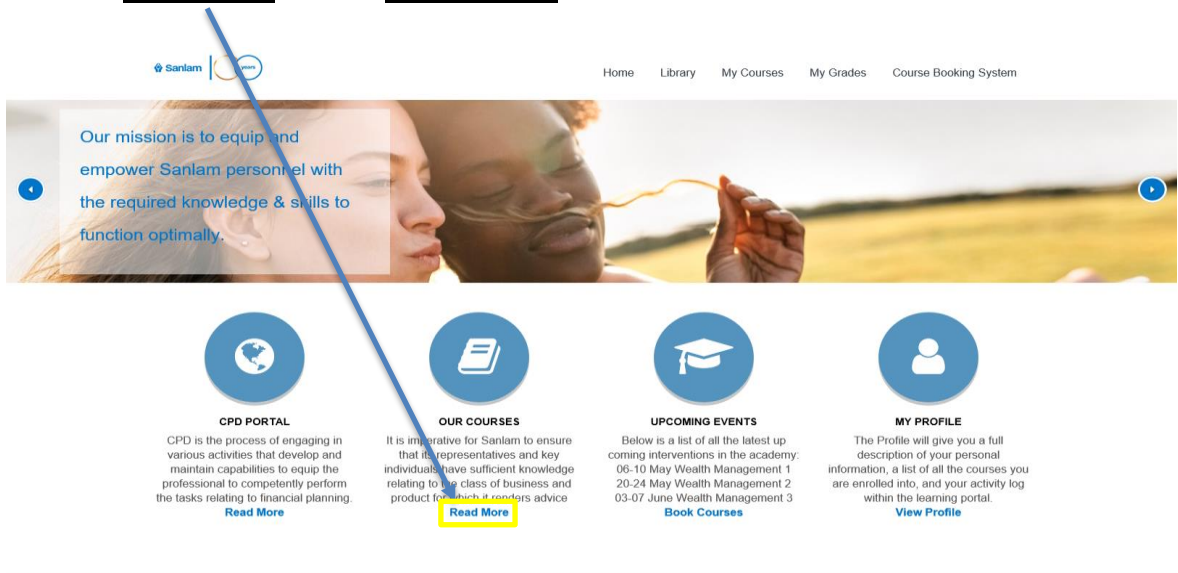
Sanlam years

Home Library My Courses My Grades Course Booking System

Our mission is to equip and empower Sanlam personnel with the required knowledge & skills to function optimally.

CPD PORTAL
CPD is the process of engaging in various activities that develop and maintain capabilities to equip the professional to competently perform the tasks relating to financial planning.
Read More

OUR COURSES
It is imperative for Sanlam to ensure that its representatives and key individuals have sufficient knowledge relating to the class of business and product for which it renders advice
Read More

UPCOMING EVENTS
Below is a list of all the latest up coming interventions in the academy:
06-10 May Wealth Management 1
20-24 May Wealth Management 2
03-07 June Wealth Management 3
Book Courses

MY PROFILE
The Profile will give you a full description of your personal information, a list of all the courses you are enrolled into, and your activity log within the learning portal.
View Profile